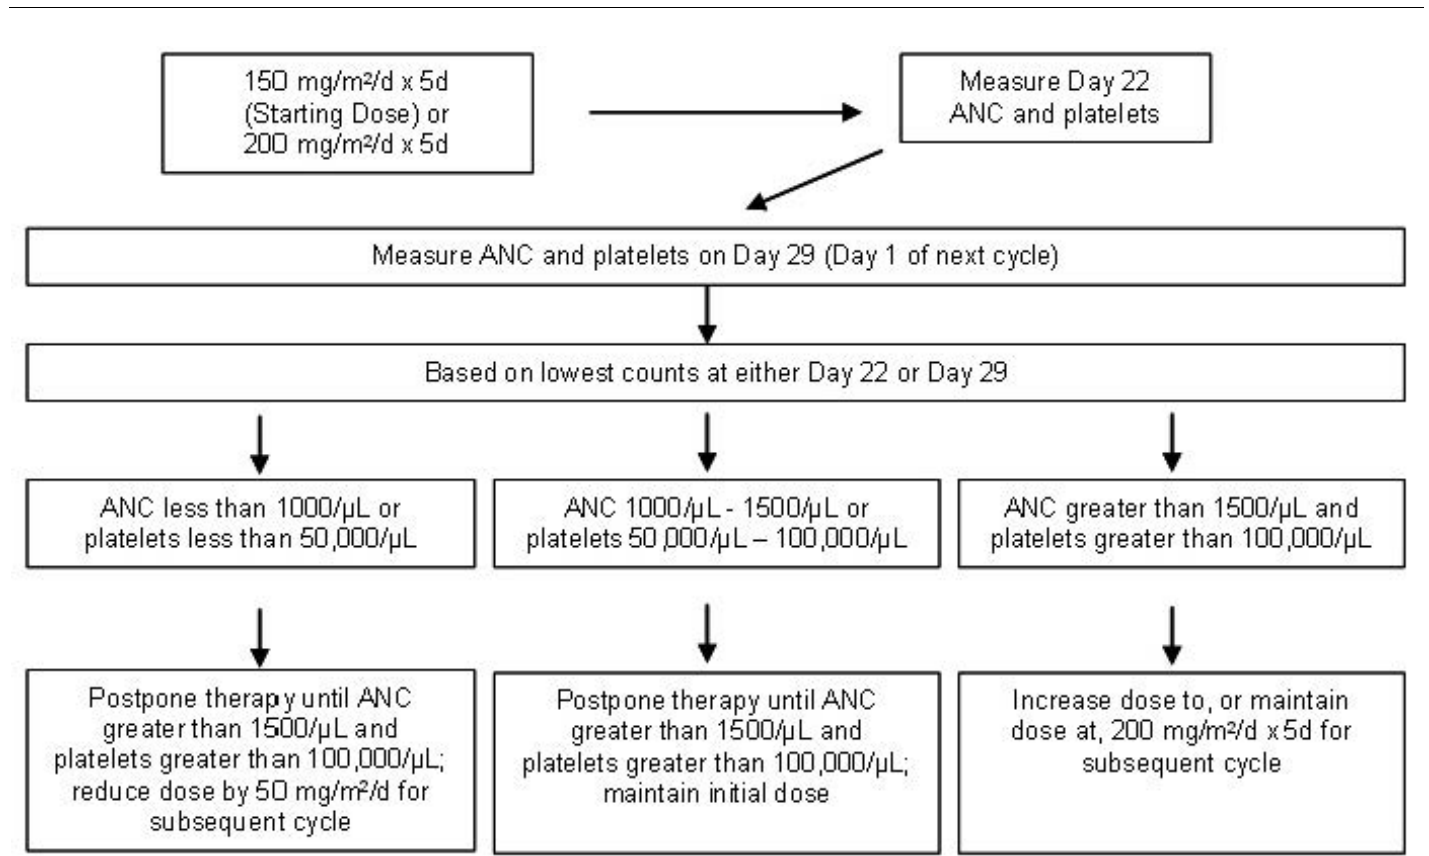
150 mg/m²/d x 5d (Starting Dose) or 200 mg/m²/d x 5d

Measure Day 22 ANC and platelets

Measure ANC and platelets on Day 29 (Day 1 of next cycle)

Based on lowest counts at either Day 22 or Day 29

ANC less than 1000/µL or platelets less than 50,000/µL

ANC 1000/µL - 1500/µL or platelets 50,000/µL – 100,000/µL

ANC greater than 1500/µL and platelets greater than 100,000/µL

Postpone therapy until ANC greater than 1500/µL and platelets greater than 100,000/µL; reduce dose by 50 mg/m²/d for subsequent cycle

Postpone therapy until ANC greater than 1500/µL and platelets greater than 100,000/µL; maintain initial dose

Increase dose to, or maintain dose at, 200 mg/m²/d x 5d for subsequent cycle